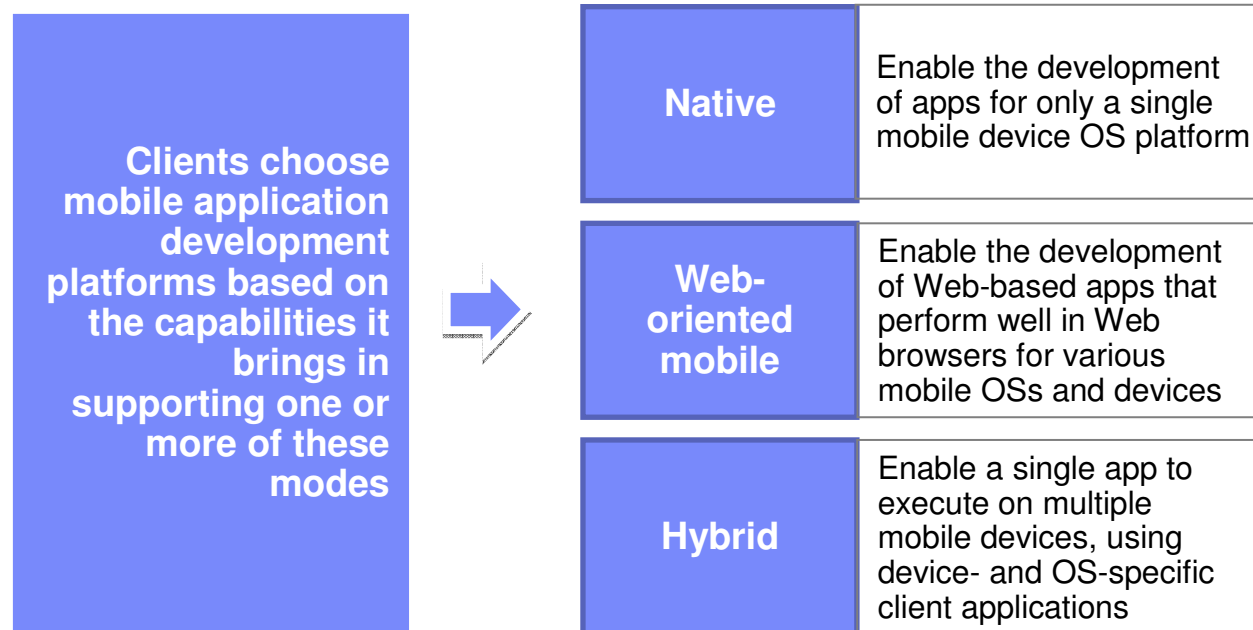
Clients choose mobile application development platforms based on the capabilities it brings in supporting one or more of these modes

Native

Enable the development of apps for only a single mobile device OS platform

Web-oriented mobile

Enable the development of Web-based apps that perform well in Web browsers for various mobile OSs and devices

Hybrid

Enable a single app to execute on multiple mobile devices, using device- and OS-specific client applications